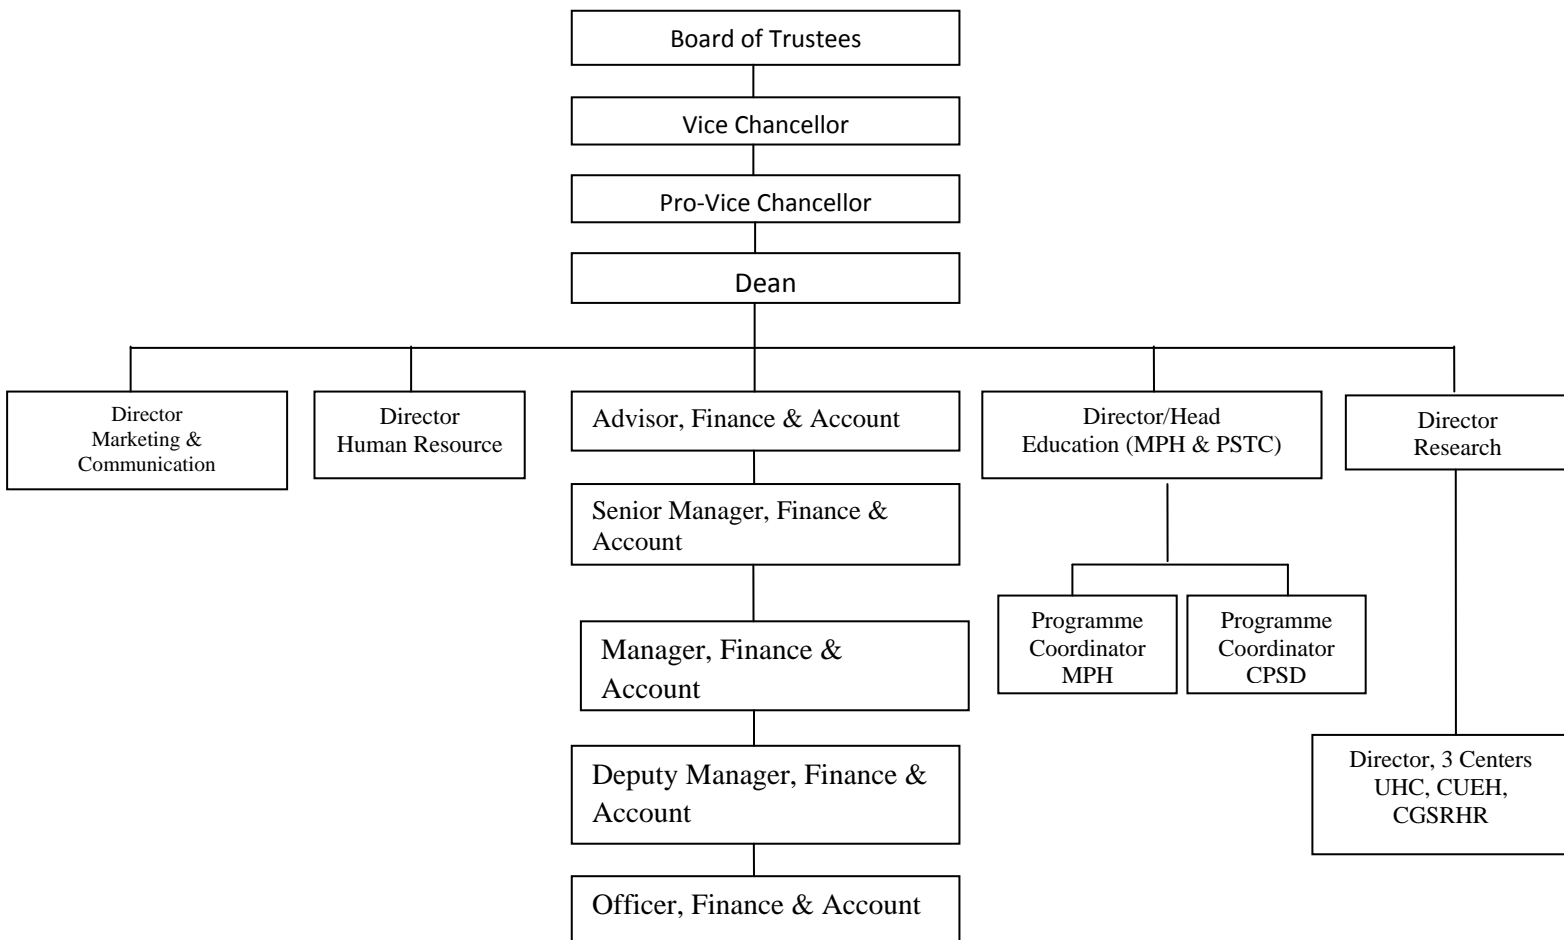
Board of Trustees

Vice Chancellor

Pro-Vice Chancellor

Dean

Director
Marketing &
Communication

Director
Human Resource

Advisor, Finance & Account

Senior Manager, Finance & Account

Manager, Finance & Account

Deputy Manager, Finance & Account

Officer, Finance & Account

Director/Head
Education (MPH & PSTC)

Programme
Coordinator
MPH

Programme
Coordinator
CPSD

Director
Research

Director, 3 Centers
UHC, CUEH,
CGSRHR